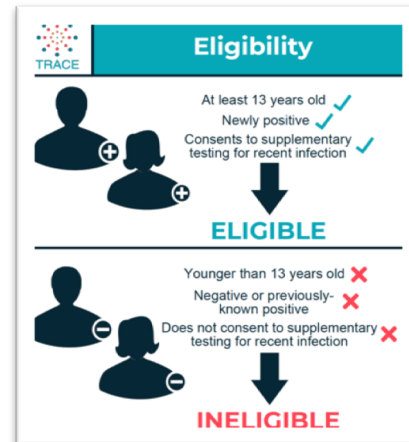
TRACE

Eligibility

At least 13 years old ✓
Newly positive ✓
Consents to supplementary testing for recent infection ✓

ELIGIBLE

Younger than 13 years old ✗
Negative or previously-known positive ✗
Does not consent to supplementary testing for recent infection ✗

INELIGIBLE